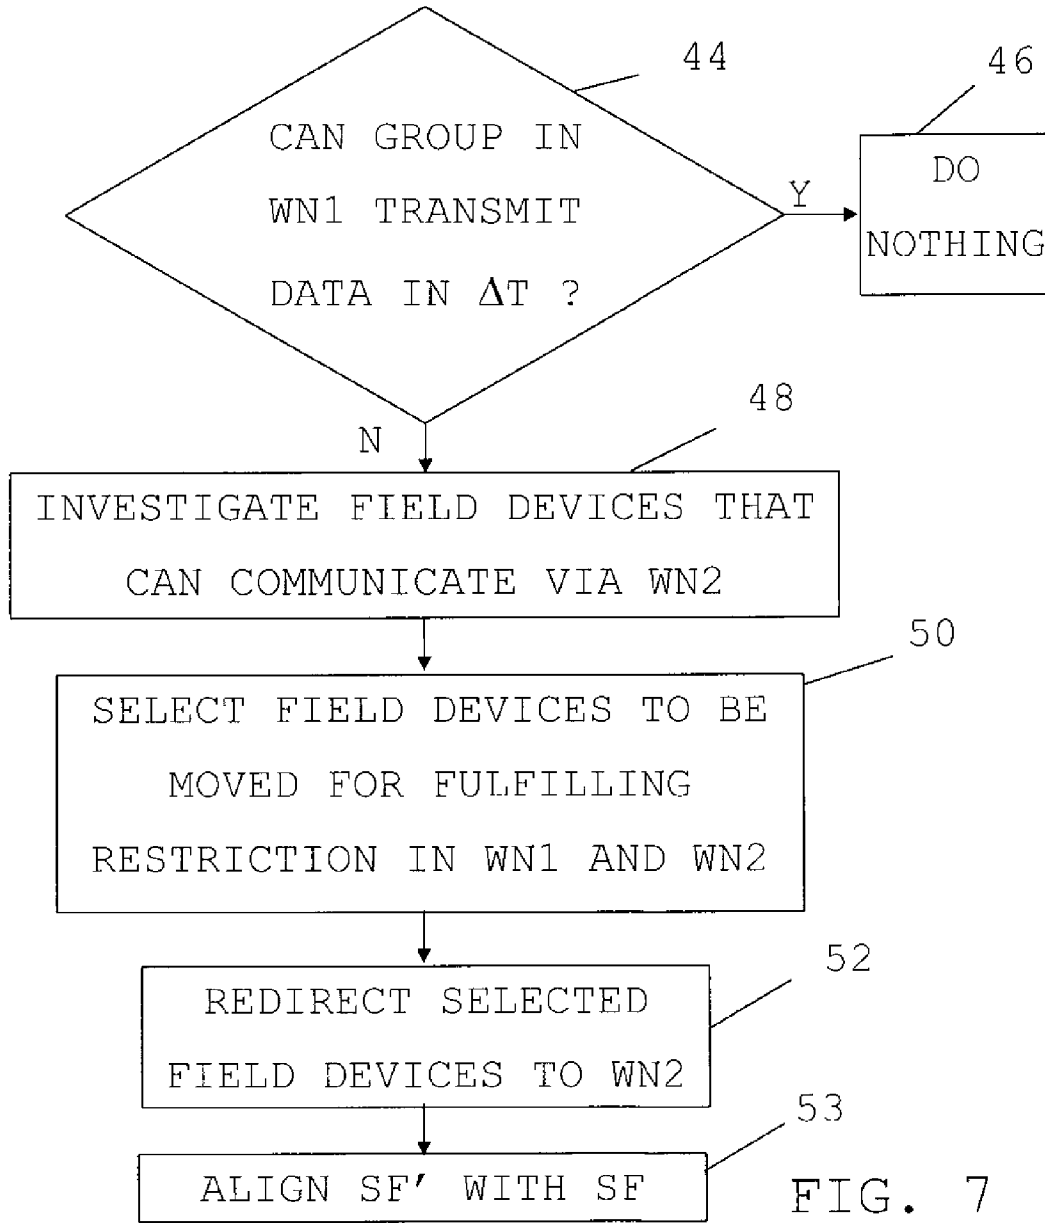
44

CAN GROUP IN WN1 TRANSMIT DATA IN $\Delta T$ ?

Y

46

DO NOTHING

N

48

INVESTIGATE FIELD DEVICES THAT CAN COMMUNICATE VIA WN2

50

SELECT FIELD DEVICES TO BE MOVED FOR FULFILLING RESTRICTION IN WN1 AND WN2

52

REDIRECT SELECTED FIELD DEVICES TO WN2

53

ALIGN SF′ WITH SF

FIG. 7